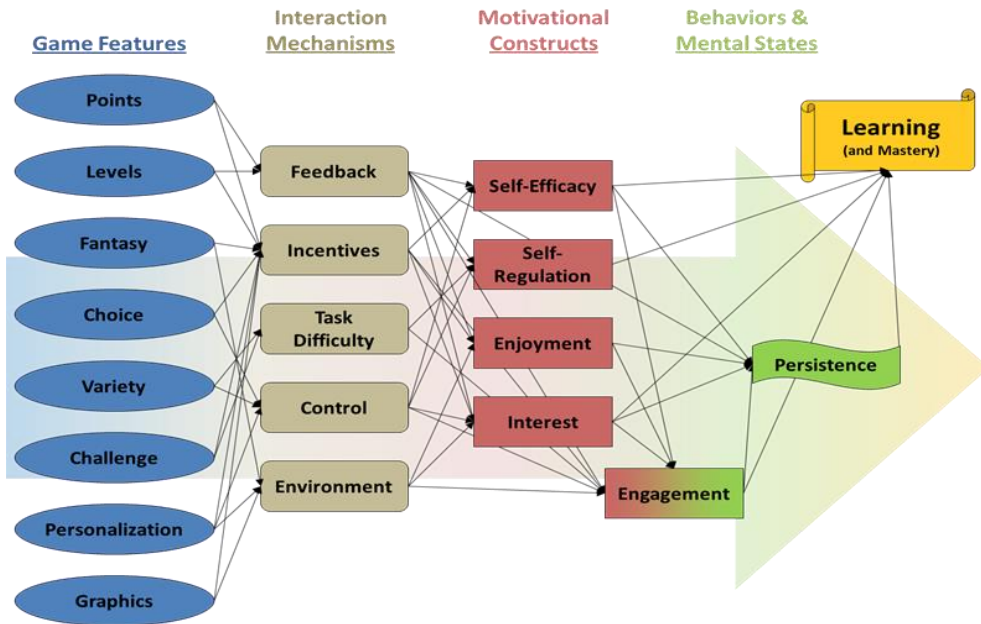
Game Features

Interaction Mechanisms

Motivational Constructs

Behaviors & Mental States

Points

Levels

Fantasy

Choice

Variety

Challenge

Personalization

Graphics

Feedback

Incentives

Task Difficulty

Control

Environment

Self-Efficacy

Self-Regulation

Enjoyment

Interest

Engagement

Persistence

Learning
(and Mastery)